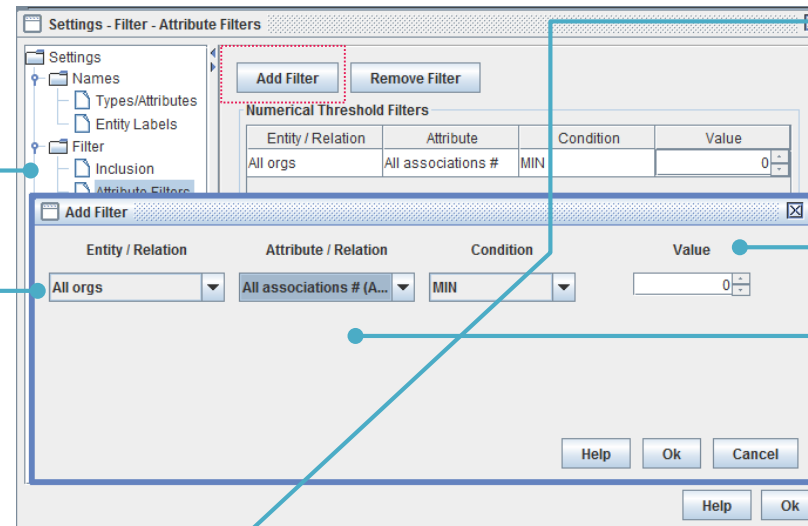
Settings - Filter - Attribute Filters

Settings
Names
Types/Attributes
Entity Labels
Filter
Inclusion
Attribute Filters

Add Filter
Remove Filter

Numerical Threshold Filters

| Entity / Relation | Attribute | Condition | Value |
|---|---|---|---|
| All orgs | All associations # | MIN | 0 |

Add Filter

Entity / Relation
Attribute / Relation
Condition
Value

All orgs
All associations # (A...
MIN
0

Help
Ok
Cancel

Help
Ok